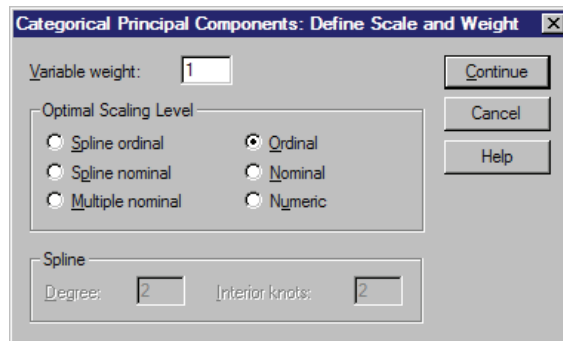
Categorical Principal Components: Define Scale and Weight

Variable weight: 1

Continue

Cancel

Help

Optimal Scaling Level

Spline ordinal

Ordinal

Spline nominal

Nominal

Multiple nominal

Numeric

Spline

Degree: 2

Interior knots: 2